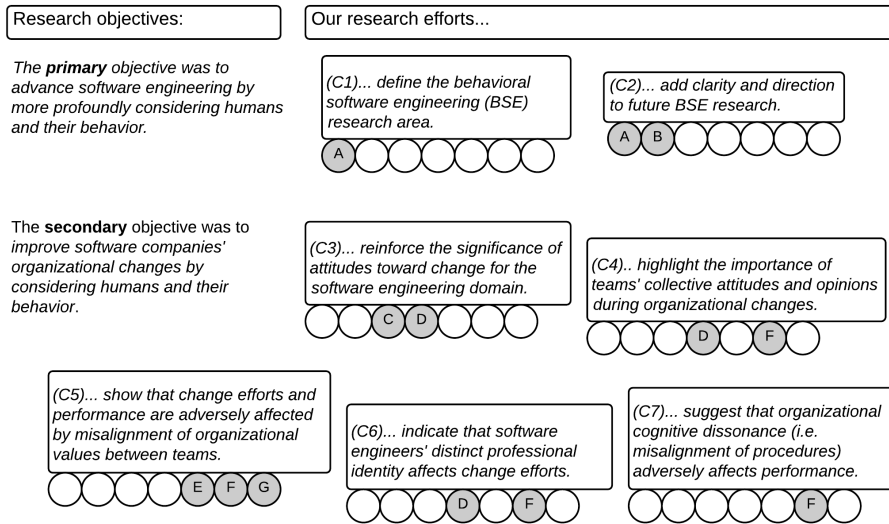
Research objectives:

Our research efforts...

The **primary** objective was to advance software engineering by more profoundly considering humans and their behavior.

(C1)... define the behavioral software engineering (BSE) research area.

A

(C2)... add clarity and direction to future BSE research.

A B

The **secondary** objective was to improve software companies' organizational changes by considering humans and their behavior.

(C3)... reinforce the significance of attitudes toward change for the software engineering domain.

C D

(C4).. highlight the importance of teams' collective attitudes and opinions during organizational changes.

D F

(C5)... show that change efforts and performance are adversely affected by misalignment of organizational values between teams.

E F G

(C6)... indicate that software engineers' distinct professional identity affects change efforts.

D F

(C7)... suggest that organizational cognitive dissonance (i.e. misalignment of procedures) adversely affects performance.

F